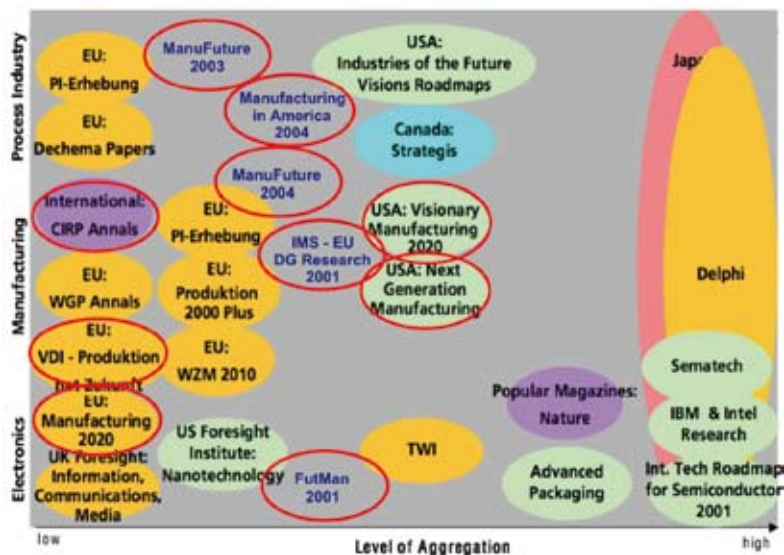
Process Industry

Manufacturing

Electronics

EU: PI-Erhebung

ManuFuture 2003

USA: Industries of the Future Visions Roadmaps

Jap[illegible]

EU: Dechema Papers

Manufacturing in America 2004

Canada: Strategis

ManuFuture 2004

International: CIRP Annals

EU: PI-Erhebung

USA: Visionary Manufacturing 2020

IMS - EU DG Research 2001

EU: WGP Annals

EU: Produktion 2000 Plus

USA: Next Generation Manufacturing

Delphi

EU: VDI - Produktion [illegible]

EU: WZM 2010

Sematech

EU: Manufacturing 2020

Popular Magazines: Nature

IBM & Intel Research

US Foresight Institute: Nanotechnology

TWI

UK Foresight: Information, Communications, Media

FutMan 2001

Advanced Packaging

Int. Tech Roadmap for Semiconductor 2001

low

Level of Aggregation

high